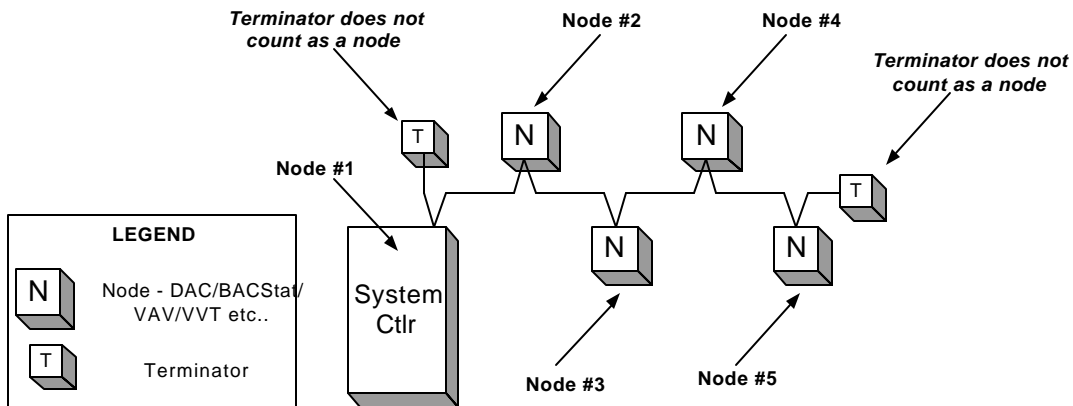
Terminator does not count as a node

Node #2

Node #4

Terminator does not count as a node

T

N

N

Node #1

T

LEGEND

N

N

N

Node - DAC/BACStat/ VAV/VVT etc..

System Ctlr

T

Terminator

Node #3

Node #5